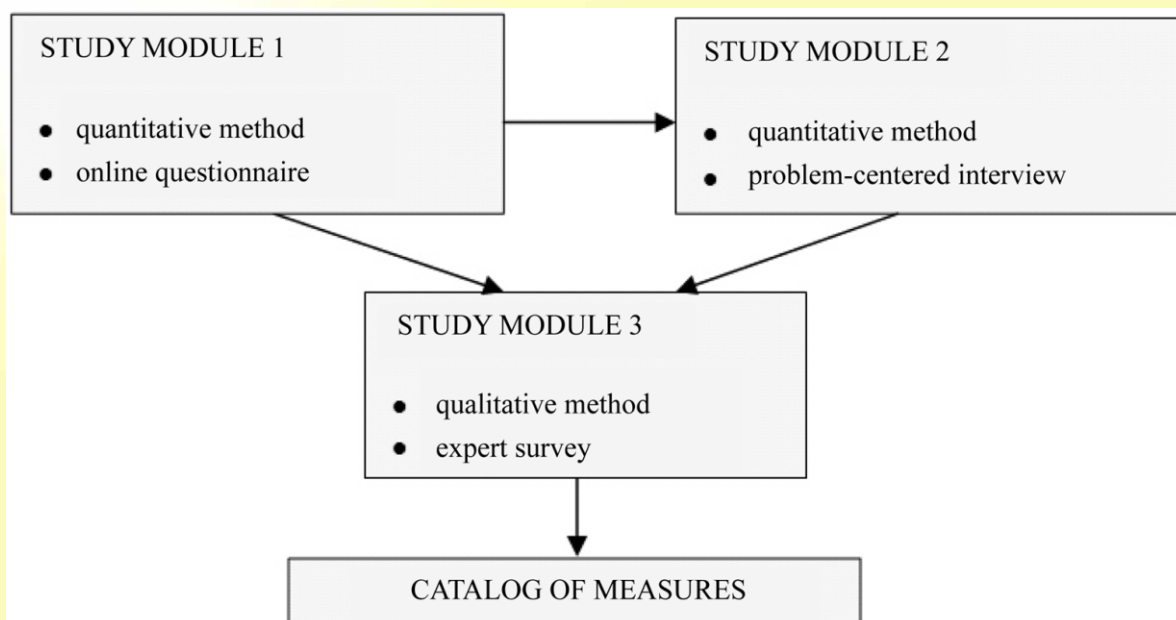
STUDY MODULE 1

- quantitative method
- online questionnaire

STUDY MODULE 2

- quantitative method
- problem-centered interview

STUDY MODULE 3

- qualitative method
- expert survey

CATALOG OF MEASURES